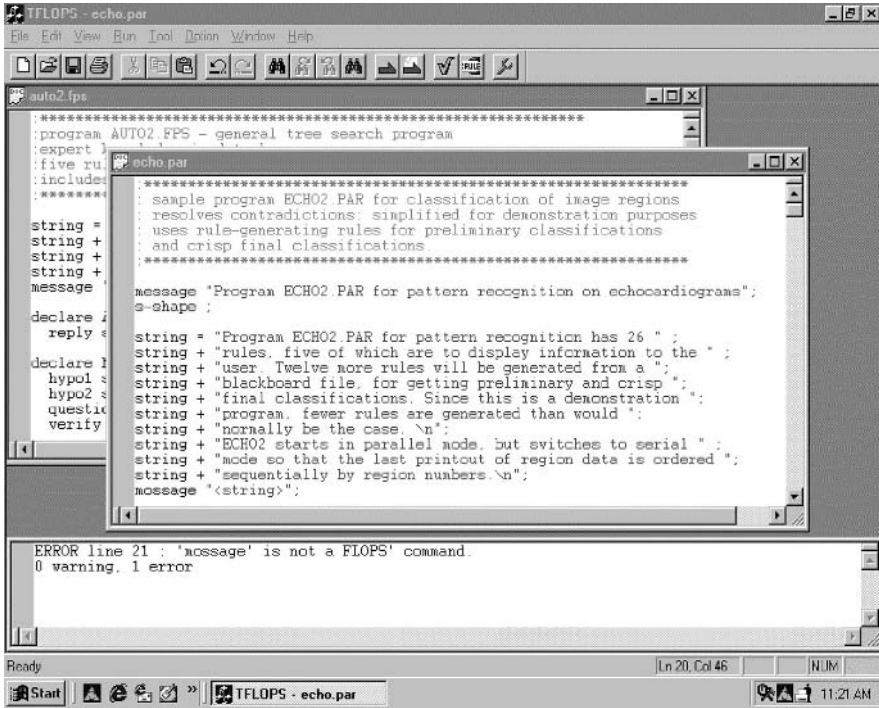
TFLOPS - echo.par

File Edit View Run Tool Option Window Help

auto2.fps

:************************************************************
:program AUTO2.FPS - general tree search program
:expert l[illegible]
:five ru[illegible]
:include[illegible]
:*******

string = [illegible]
string + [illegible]
string + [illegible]
string + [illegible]
message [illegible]

declare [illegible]
reply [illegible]

declare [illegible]
hypo1 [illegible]
hypo2 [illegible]
questi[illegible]
verify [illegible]

echo.par

:************************************************************
: sample program ECHO2.PAR for classification of image regions
: resolves contradictions: simplified for demonstration purposes
: uses rule-generating rules for preliminary classifications
: and crisp final classifications.
:************************************************************

message "Program ECHO2.PAR for pattern recognition on echocardiograms";
e-shape ;

string = "Program ECHO2.PAR for pattern recognition has 26 " ;
string + "rules, five of which are to display information to the " ;
string + "user. Twelve more rules will be generated from a ";
string + "blackboard file, for getting preliminary and crisp ";
string + "final classifications. Since this is a demonstration ";
string + "program, fewer rules are generated than would ";
string + "normally be the case. \n";
string + "ECHO2 starts in parallel mode, but switches to serial " ;
string + "mode so that the last printout of region data is ordered ";
string + "sequentially by region numbers.\n";
mossage "<string>";

ERROR line 21 : 'mossage' is not a FLOPS' command.
0 warning, 1 error

Ready

Ln 20, Col 46

NUM

Start

TFLOPS - echo.par

11:21 AM